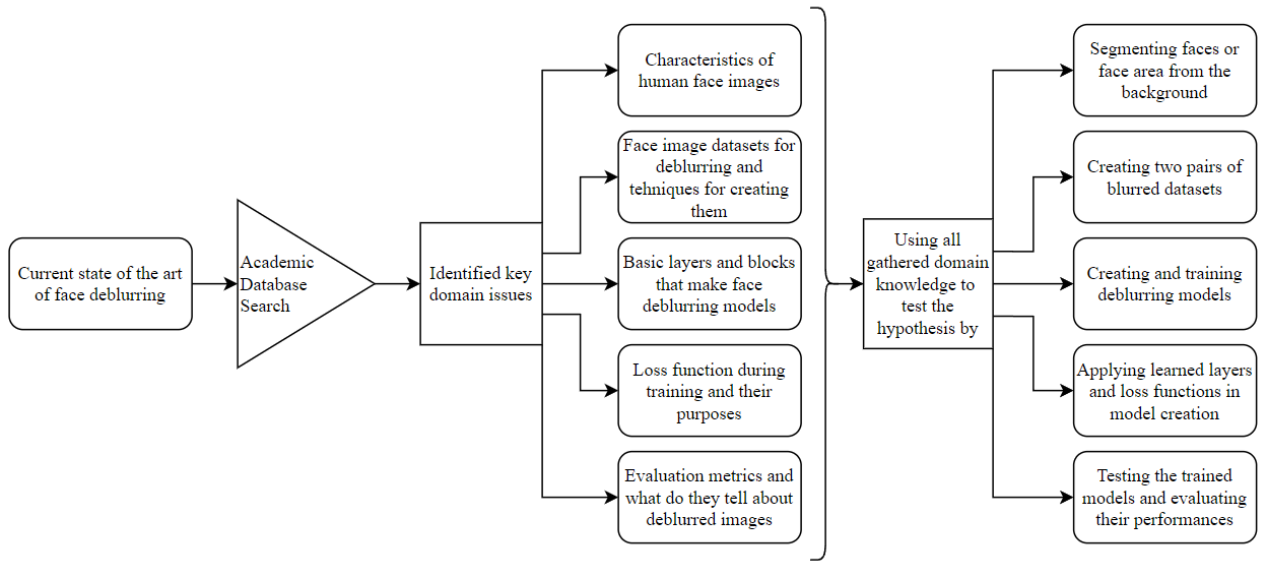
Current state of the art of face deblurring

Academic Database Search

Identified key domain issues

Characteristics of human face images

Face image datasets for deblurring and tehniques for creating them

Basic layers and blocks that make face deblurring models

Loss function during training and their purposes

Evaluation metrics and what do they tell about deblurred images

Using all gathered domain knowledge to test the hypothesis by

Segmenting faces or face area from the background

Creating two pairs of blurred datasets

Creating and training deblurring models

Applying learned layers and loss functions in model creation

Testing the trained models and evaluating their performances